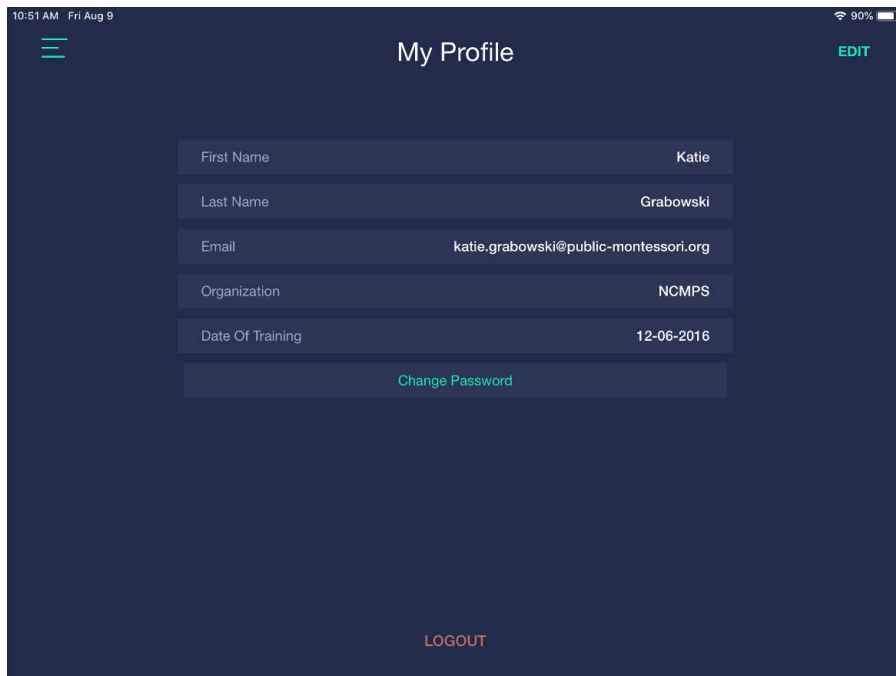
10:51 AM Fri Aug 9

90%

My Profile

EDIT

| | |
|---|---|
| First Name | Katie |
| Last Name | Grabowski |
| Email | katie.grabowski@public-montessori.org |
| Organization | NCMPS |
| Date Of Training | 12-06-2016 |

Change Password

LOGOUT